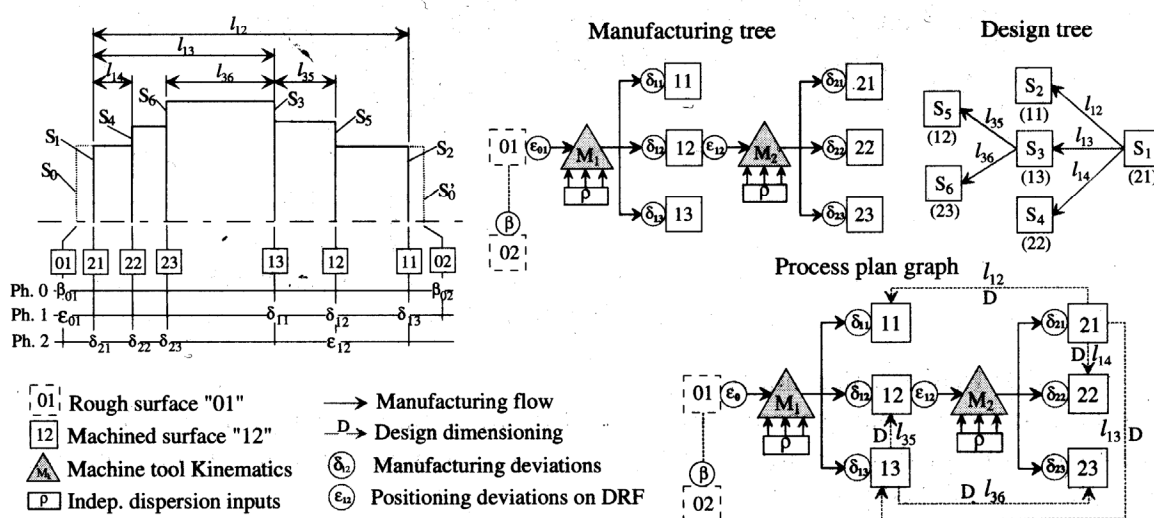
$l_{12}$
$l_{13}$
$l_{14}$
$l_{36}$
$l_{35}$
$S_4$
$S_6$
$S_3$
$S_5$
$S_1$
$S_0$
$S_2$
$S_0'$

| 01 | 21 | 22 | 23 | 13 | 12 | 11 | 02 |

Ph. 0 $\beta_{01}$ $\beta_{02}$
Ph. 1 $\varepsilon_{01}$ $\delta_{11}$ $\delta_{12}$ $\delta_{13}$
Ph. 2 $\delta_{21}$ $\delta_{22}$ $\delta_{23}$ $\varepsilon_{12}$

Manufacturing tree

01 $\varepsilon_{01}$ $M_1$ ρ $\delta_{11}$ 11 $\delta_{12}$ 12 $\varepsilon_{12}$ $M_2$ ρ $\delta_{21}$ 21 $\delta_{22}$ 22 $\delta_{23}$ 23 $\delta_{13}$ 13 β 02

Design tree

$S_2$ (11) $S_5$ (12) $l_{35}$ $l_{12}$ $l_{13}$ $S_3$ (13) $S_1$ (21) $l_{36}$ $l_{14}$ $S_6$ (23) $S_4$ (22)

Process plan graph

$l_{12}$ D
$\delta_{11}$ 11 $\delta_{21}$ 21 D $l_{14}$
01 $\varepsilon_0$ $M_1$ ρ $\delta_{12}$ 12 $\varepsilon_{12}$ $M_2$ ρ $\delta_{22}$ 22
D $l_{35}$ $l_{13}$ D
$\delta_{13}$ 13 $\delta_{23}$ 23
β 02 D $l_{36}$

01 Rough surface "01"
12 Machined surface "12"
$M_1$ Machine tool Kinematics
ρ Indep. dispersion inputs
→ Manufacturing flow
D→ Design dimensioning
$\delta_{12}$ Manufacturing deviations
$\varepsilon_{12}$ Positioning deviations on DRF